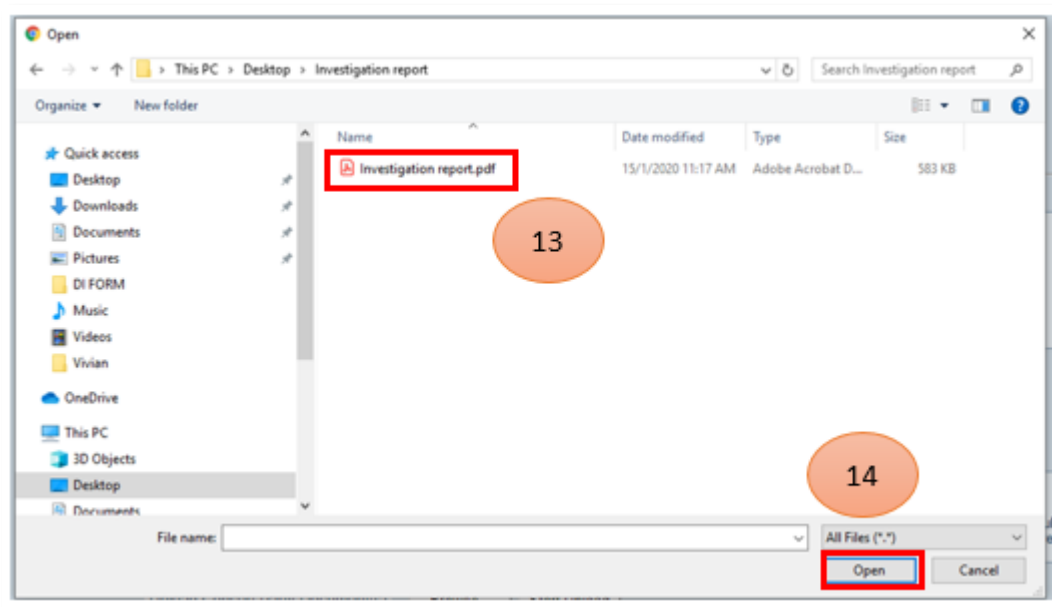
Open
> This PC > Desktop > Investigation report
Search Investigation report
Organize ▾ New folder

Quick access
Desktop
Downloads
Documents
Pictures
DI FORM
Music
Videos
Vivian
OneDrive
This PC
3D Objects
Desktop
Documents

| Name | Date modified | Type | Size |
|---|---|---|---|
| Investigation report.pdf | 15/1/2020 11:17 AM | Adobe Acrobat D... | 583 KB |

13

14

File name:
All Files (*.*)
Open
Cancel